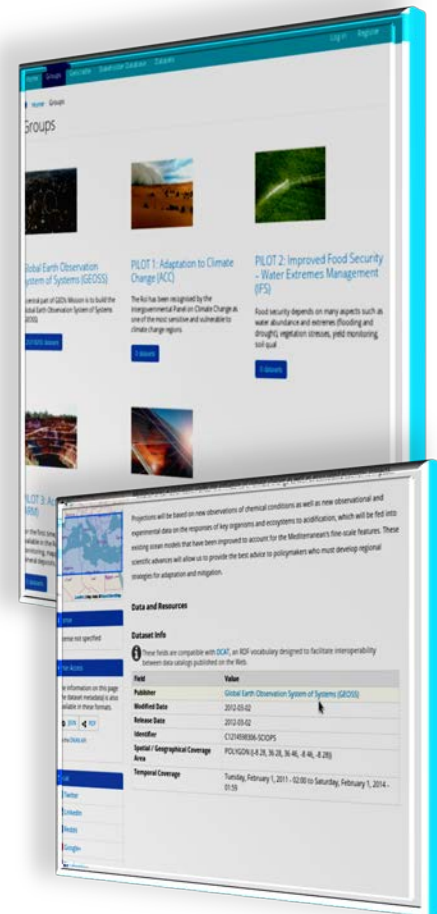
Log in Register

Home Groups Geo Data Data Sets

Home Groups

Groups

Global Earth Observation System of Systems (GEOSS)

central part of GEO's Mission is to build the Global Earth Observation System of Systems (GEOSS)

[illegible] datasets

PILOT 1: Adaptation to Climate Change (ACC)

The Arc has been recognised by the Intergovernmental Panel on Climate Change as one of the most sensitive and vulnerable to climate change regions.

0 datasets

PILOT 2: Improved Food Security - Water Extremes Management (IFS)

Food security depends on many aspects such as water abundance and extremes (flooding and drought), vegetation stresses, yield monitoring, soil qual

0 datasets

PILOT 3: A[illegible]

Projections will be based on new observations of chemical conditions as well as new observational and experimental data on the responses of key organisms and ecosystems to acidification, which will be fed into existing ocean models that have been improved to account for the Mediterranean's fine-scale features. These scientific advances will allow us to provide the best advice to policymakers who must develop regional strategies for adaptation and mitigation.

Data and Resources

Dataset Info

These fields are compatible with DCAT, an RDF vocabulary designed to facilitate interoperability between data catalogs published on the Web.

| Field | Value |
|---|---|
| Publisher | Global Earth Observation System of Systems (GEOSS) |
| Modified Date | 2012-03-02 |
| Release Date | 2012-03-02 |
| Identifier | C1214598306-SCIOPS |
| Spatial / Geographical Coverage Area | POLYGON ((-8 28, 36 28, 36 46, -8 46, -8 28)) |
| Temporal Coverage | Tuesday, February 1, 2011 - 02:00 to Saturday, February 1, 2014 - 01:59 |

License

License not specified

Other Access

The information on this page (the dataset metadata) is also available in these formats.

JSON RDF

via Data.eu

Social

Twitter

LinkedIn

Reddit

Google+